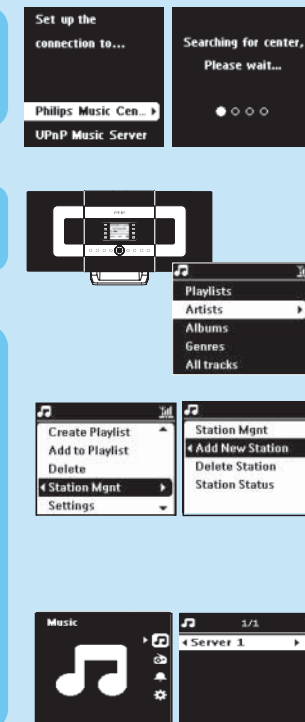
Set up the connection to...

Philips Music Cen...

UPnP Music Server

Searching for center, Please wait...

Playlists

Artists

Albums

Genres

All tracks

Create Playlist

Add to Playlist

Delete

Station Mgnt

Settings

Station Mgnt

Add New Station

Delete Station

Station Status

Music

1/1

Server 1